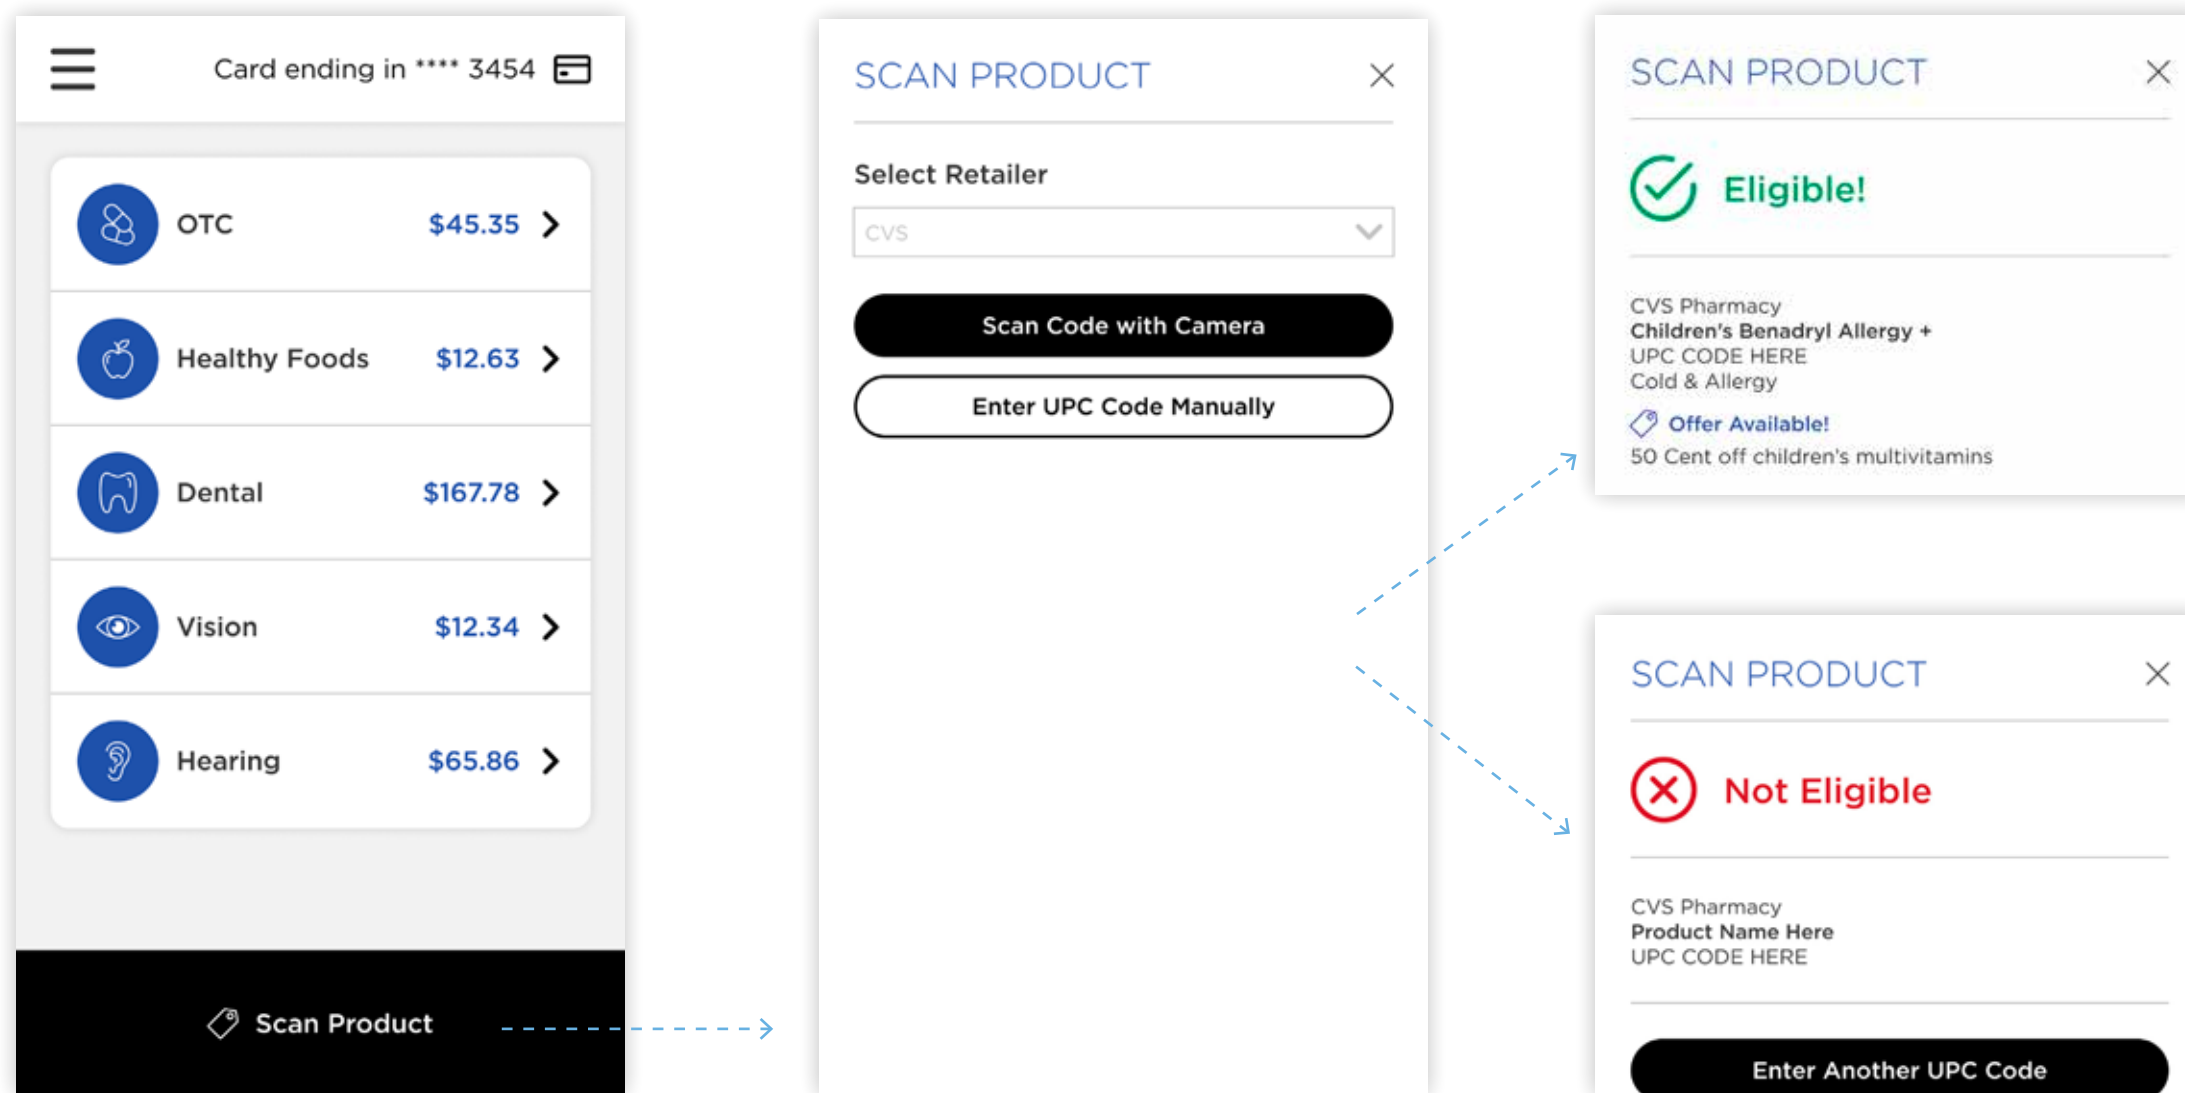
Card ending in **** 3454

OTC $45.35

Healthy Foods $12.63

Dental $167.78

Vision $12.34

Hearing $65.86

Scan Product

SCAN PRODUCT

Select Retailer

CVS

Scan Code with Camera

Enter UPC Code Manually

SCAN PRODUCT

Eligible!

CVS Pharmacy
Children's Benadryl Allergy +
UPC CODE HERE
Cold & Allergy

Offer Available!
50 Cent off children's multivitamins

SCAN PRODUCT

Not Eligible

CVS Pharmacy
Product Name Here
UPC CODE HERE

Enter Another UPC Code